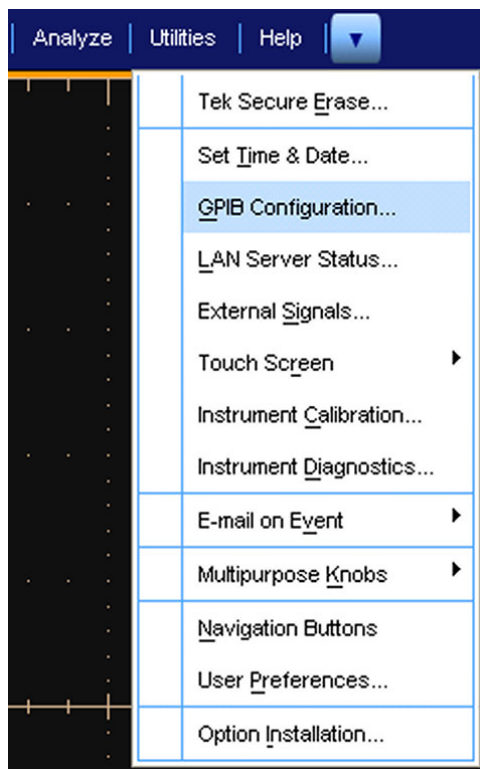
Analyze | Utilities | Help

Tek Secure Erase...

Set Time & Date...

GPIB Configuration...

LAN Server Status...

External Signals...

Touch Screen

Instrument Calibration...

Instrument Diagnostics...

E-mail on Event

Multipurpose Knobs

Navigation Buttons

User Preferences...

Option Installation...